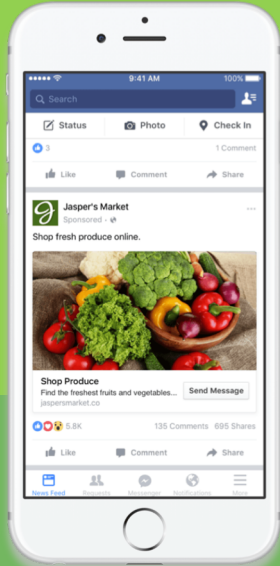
9:41 AM
100%

Search

Status
Photo
Check In

3
1 Comment

Like
Comment
Share

Jasper's Market
Sponsored

Shop fresh produce online.

Shop Produce
Find the freshest fruits and vegetables...
jaspersmarket.co
Send Message

5.8K
135 Comments
695 Shares

Like
Comment
Share

News Feed
Requests
Messenger
Notifications
More